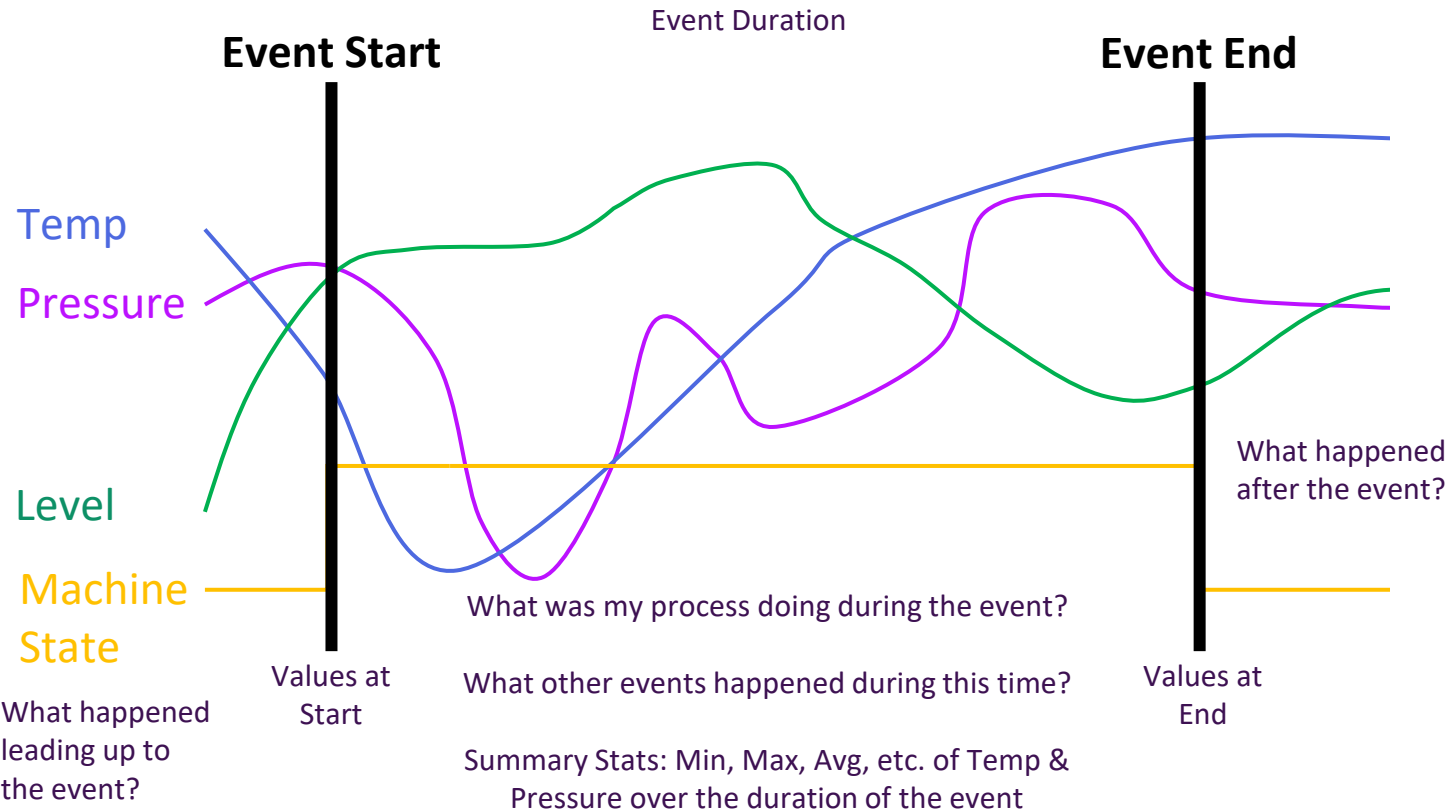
Event Duration

Event Start

Event End

Temp

Pressure

Level

Machine State

What happened after the event?

What was my process doing during the event?

What other events happened during this time?

Summary Stats: Min, Max, Avg, etc. of Temp & Pressure over the duration of the event

Values at Start

Values at End

What happened leading up to the event?